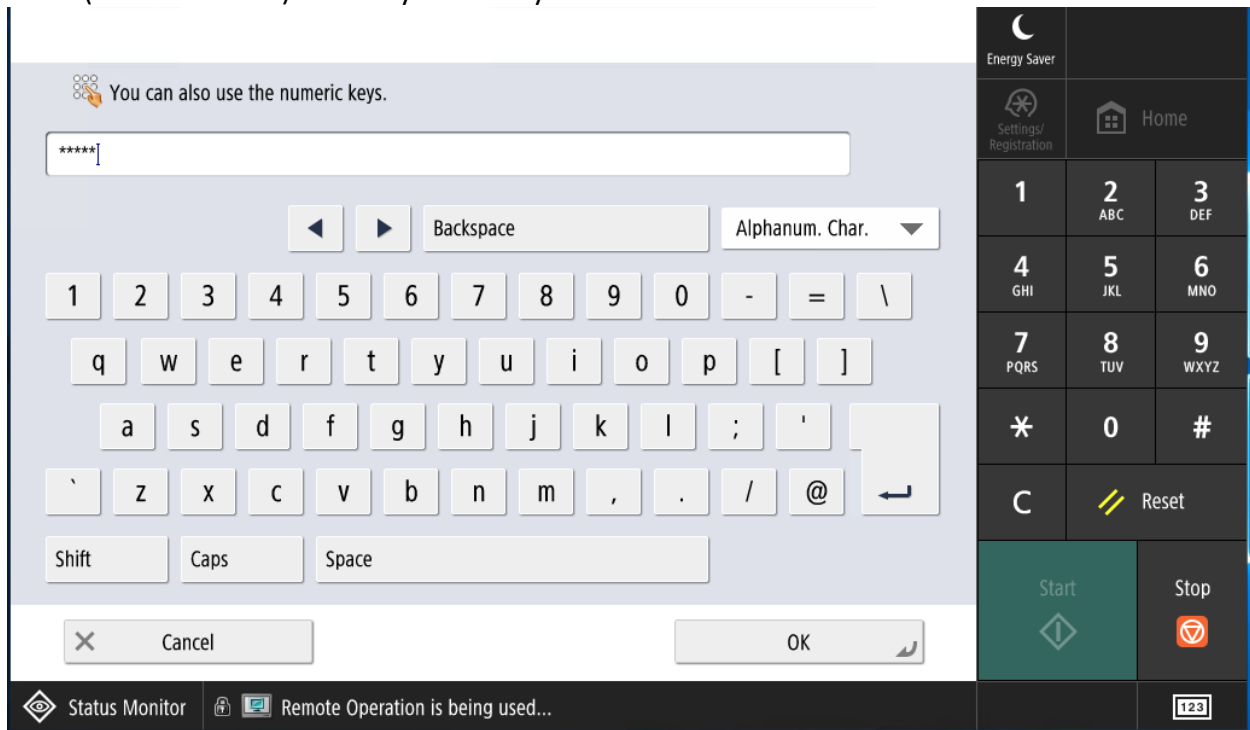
You can also use the numeric keys.

*****

Backspace

Alphanum. Char.

1 2 3 4 5 6 7 8 9 0 - = \

q w e r t y u i o p [ ]

a s d f g h j k l ; '

` z x c v b n m , . / @

Shift

Caps

Space

Cancel

OK

Energy Saver

Settings/ Registration

Home

1

2 ABC

3 DEF

4 GHI

5 JKL

6 MNO

7 PQRS

8 TUV

9 WXYZ

$*$

0

#

C

Reset

Start

Stop

Status Monitor

Remote Operation is being used...

123